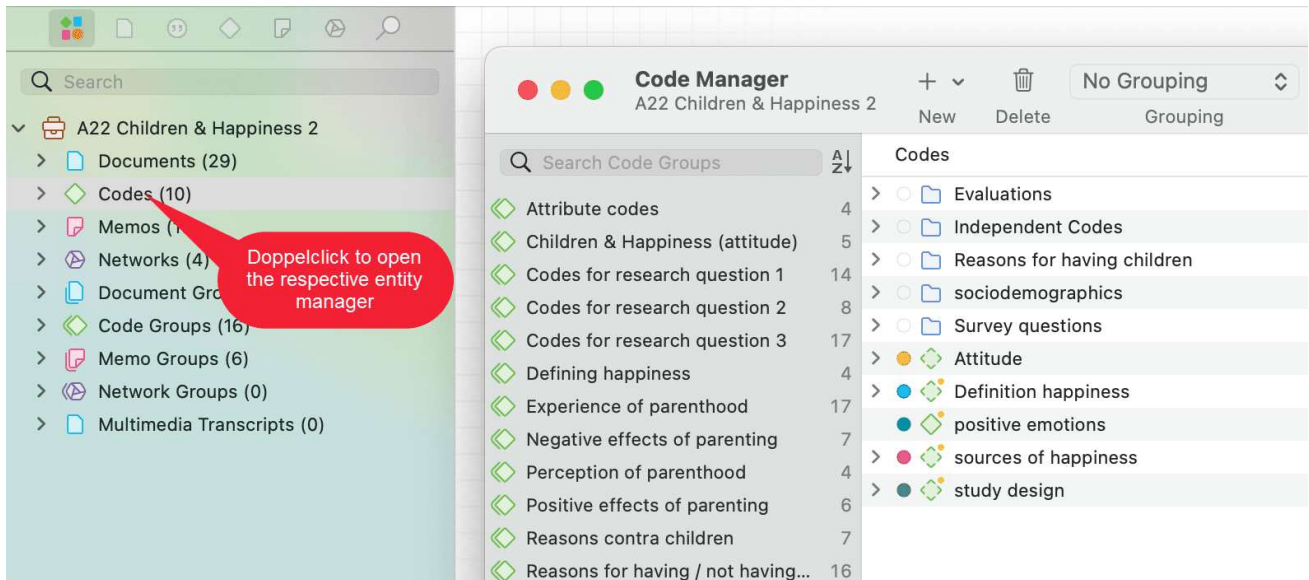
Search

A22 Children & Happiness 2
Documents (29)
Codes (10)
Memos (1
Networks (4)
Document Gro
Code Groups (16)
Memo Groups (6)
Network Groups (0)
Multimedia Transcripts (0)

Doppelclick to open the respective entity manager

Code Manager
A22 Children & Happiness 2

New
Delete
No Grouping
Grouping

Search Code Groups

| | |
|---|---|
| Attribute codes | 4 |
| Children & Happiness (attitude) | 5 |
| Codes for research question 1 | 14 |
| Codes for research question 2 | 8 |
| Codes for research question 3 | 17 |
| Defining happiness | 4 |
| Experience of parenthood | 17 |
| Negative effects of parenting | 7 |
| Perception of parenthood | 4 |
| Positive effects of parenting | 6 |
| Reasons contra children | 7 |
| Reasons for having / not having... | 16 |

Codes
Evaluations
Independent Codes
Reasons for having children
sociodemographics
Survey questions
Attitude
Definition happiness
positive emotions
sources of happiness
study design